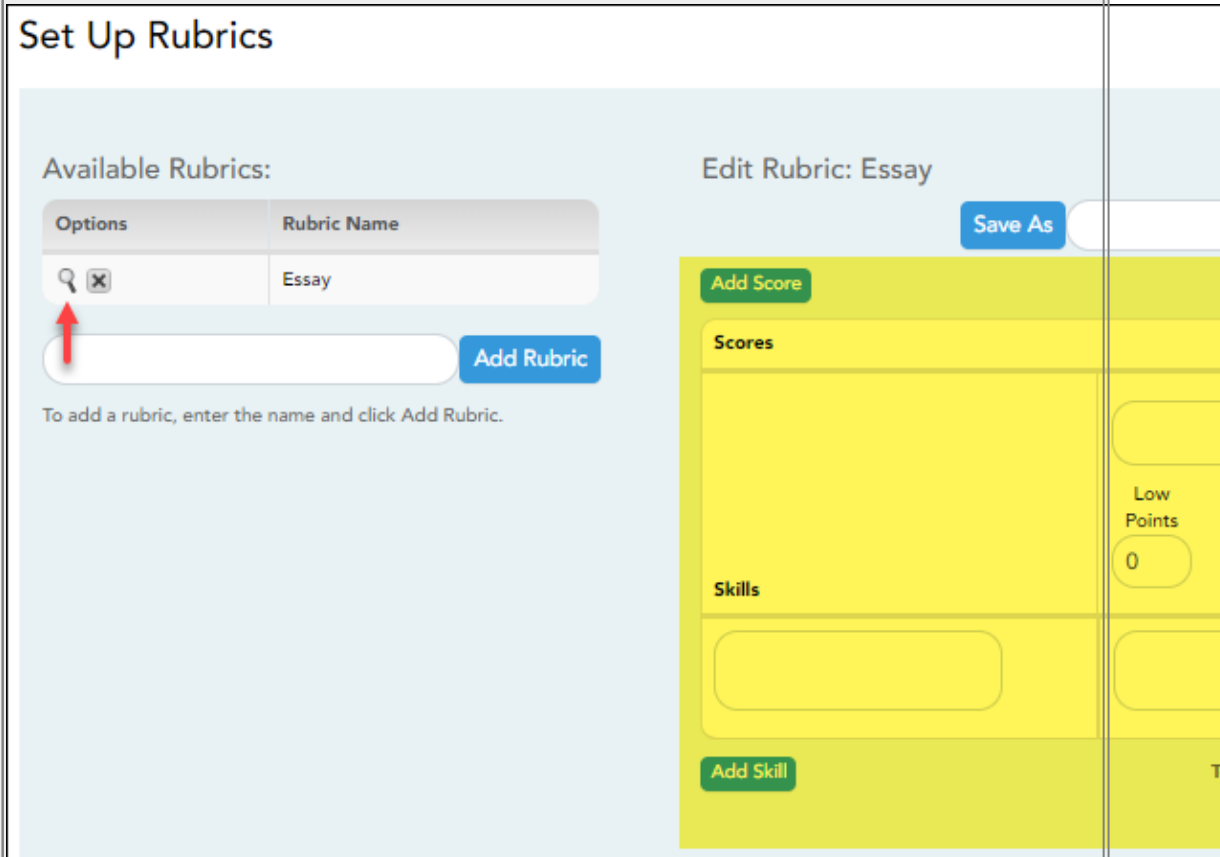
Set Up Rubrics

Available Rubrics:

| Options | Rubric Name |
|---|---|
| | Essay |

Add Rubric

To add a rubric, enter the name and click Add Rubric.

Edit Rubric: Essay

Save As

Add Score

Scores

Low Points

0

Skills

Add Skill

T